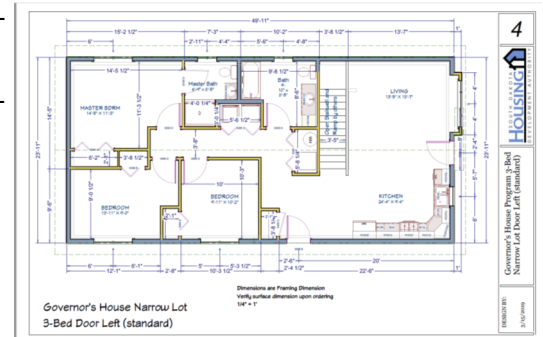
48'-11"

15'-2 1/2" 7'-3" 10'-2" 3'-8 1/2" 13'-7"

6' 2'-11" 4'-4" 5'-6" 4'-8"

14'-5 1/2"

Master Bath 6'-4" x 5'-8"

9'-6 1/2"

Bath 10' x 5'-8"

MASTER BDRM 14'-8" X 11'-9"

11'-3 1/2"

LIVING 13'-8" X 14'-6"

14'-6"

23'-11"

-0 1/4"

5'-8 1/2"

6'-2"

3'-8 1/2"

9'-0 1/2"

BEDROOM 12'-11" X 9'-0"

10'

BEDROOM 9'-11" X 10'-2"

10'-3"

KITCHEN 24'-4" X 9'-4"

9'-6"

6' 12'-1" 6'-1" 2'-8" 5' 5'-3 1/2" 20'

10'-3 1/2" 2'-4 1/2" 22'-6"

Dimensions are Framing Dimension
Verify surface dimension upon ordering
1/4" = 1'

Governor's House Narrow Lot
3-Bed Door Left (standard)

4

HOUSING

Governor's House Program 3-Bed Narrow Lot Door Left (standard)

DESIGN BY:

3/15/2019